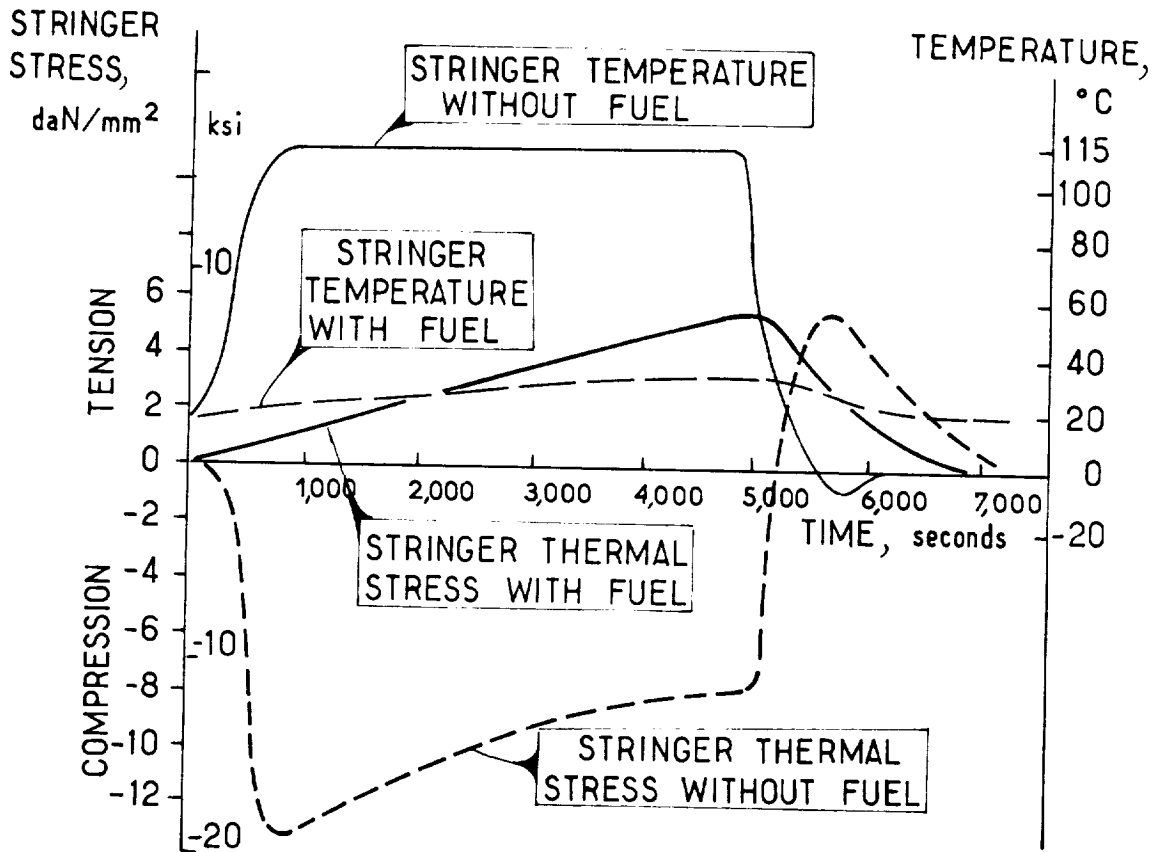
STRINGER STRESS, daN/mm$^2$

ksi

TEMPERATURE, °C

STRINGER TEMPERATURE WITHOUT FUEL

STRINGER TEMPERATURE WITH FUEL

STRINGER THERMAL STRESS WITH FUEL

STRINGER THERMAL STRESS WITHOUT FUEL

TENSION

COMPRESSION

6
4
2
0
-2
-4
-6
-8
-10
-12

10
-10
-20

115
100
80
60
40
20
0
-20

1,000
2,000
3,000
4,000
5,000
6,000
7,000

TIME, seconds